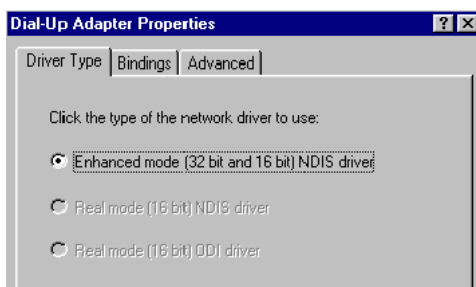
Dial-Up Adapter Properties

? X

Driver Type | Bindings | Advanced

Click the type of the network driver to use:

Enhanced mode (32 bit and 16 bit) NDIS driver

Real mode (16 bit) NDIS driver

Real mode (16 bit) ODI driver